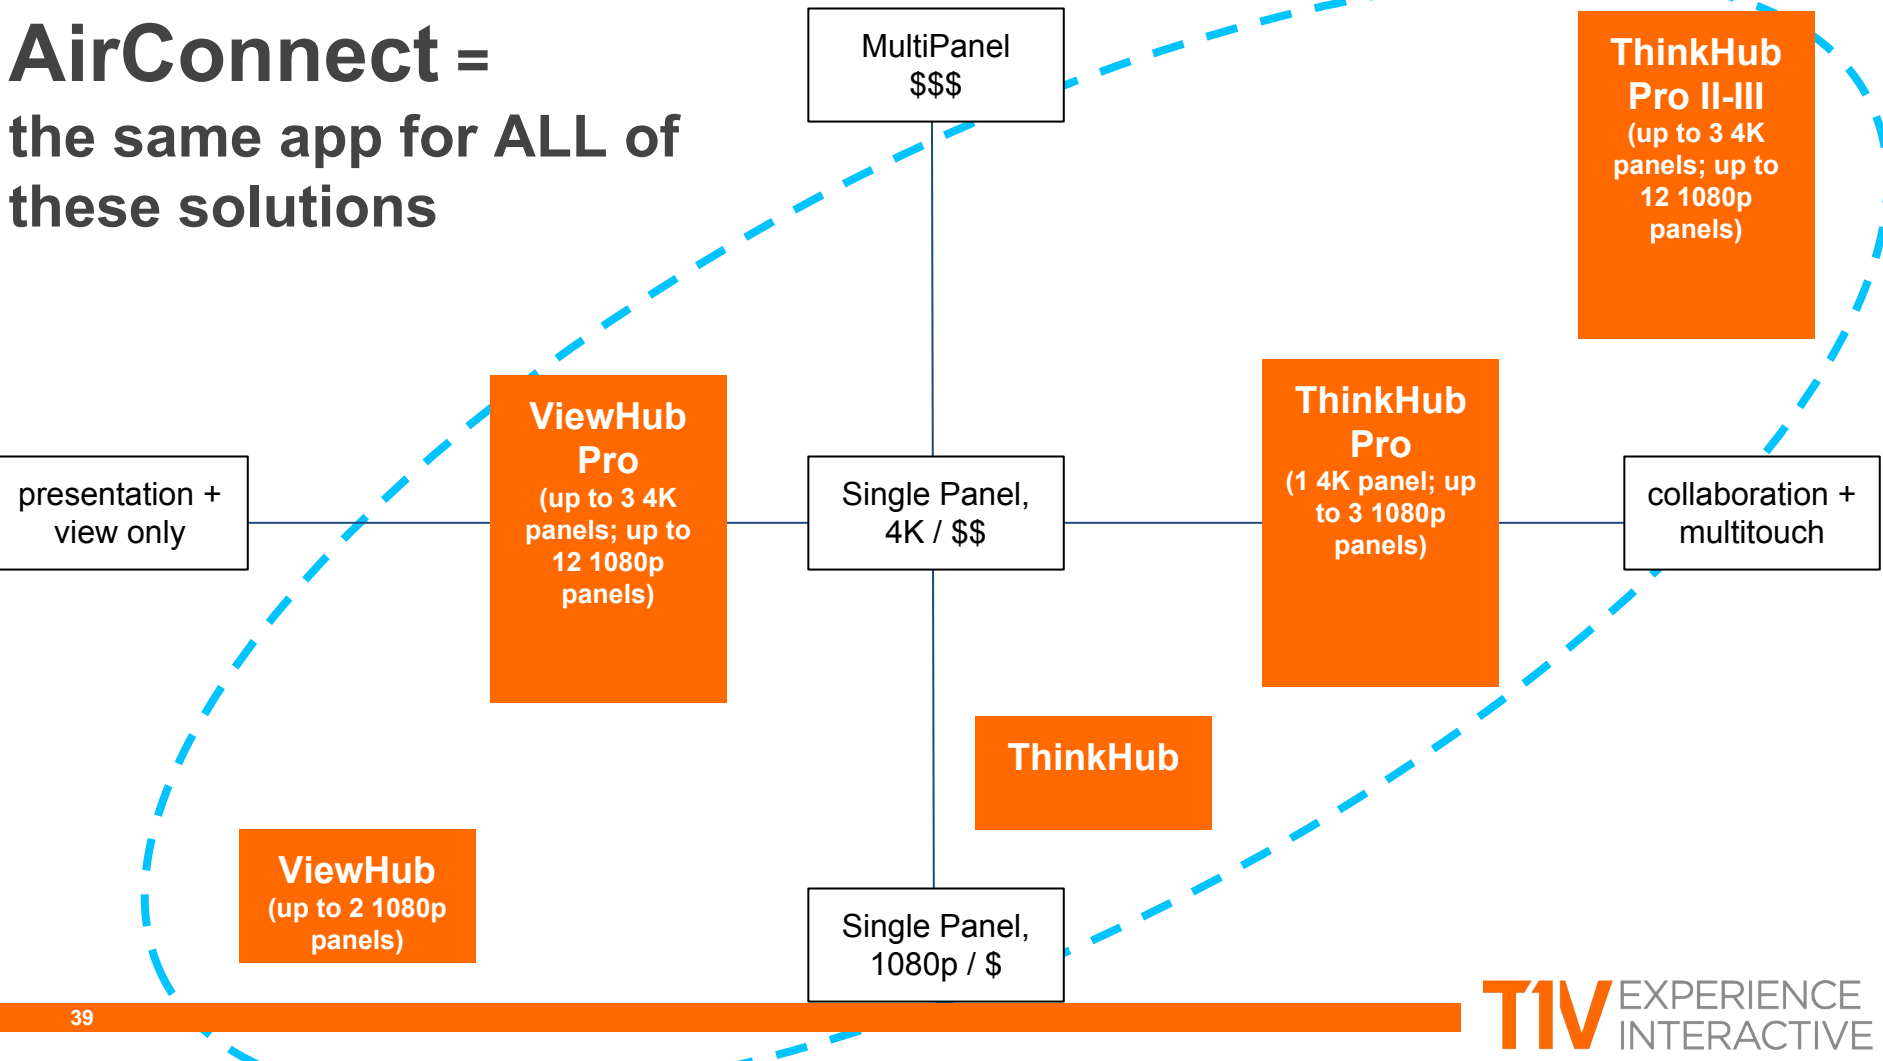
AirConnect =
the same app for ALL of these solutions

MultiPanel
$$$

ThinkHub Pro II-III
(up to 3 4K panels; up to 12 1080p panels)

ViewHub Pro
(up to 3 4K panels; up to 12 1080p panels)

ThinkHub Pro
(1 4K panel; up to 3 1080p panels)

presentation + view only

Single Panel, 4K / $$

collaboration + multitouch

ThinkHub

ViewHub
(up to 2 1080p panels)

Single Panel, 1080p / $

39

T1V EXPERIENCE INTERACTIVE